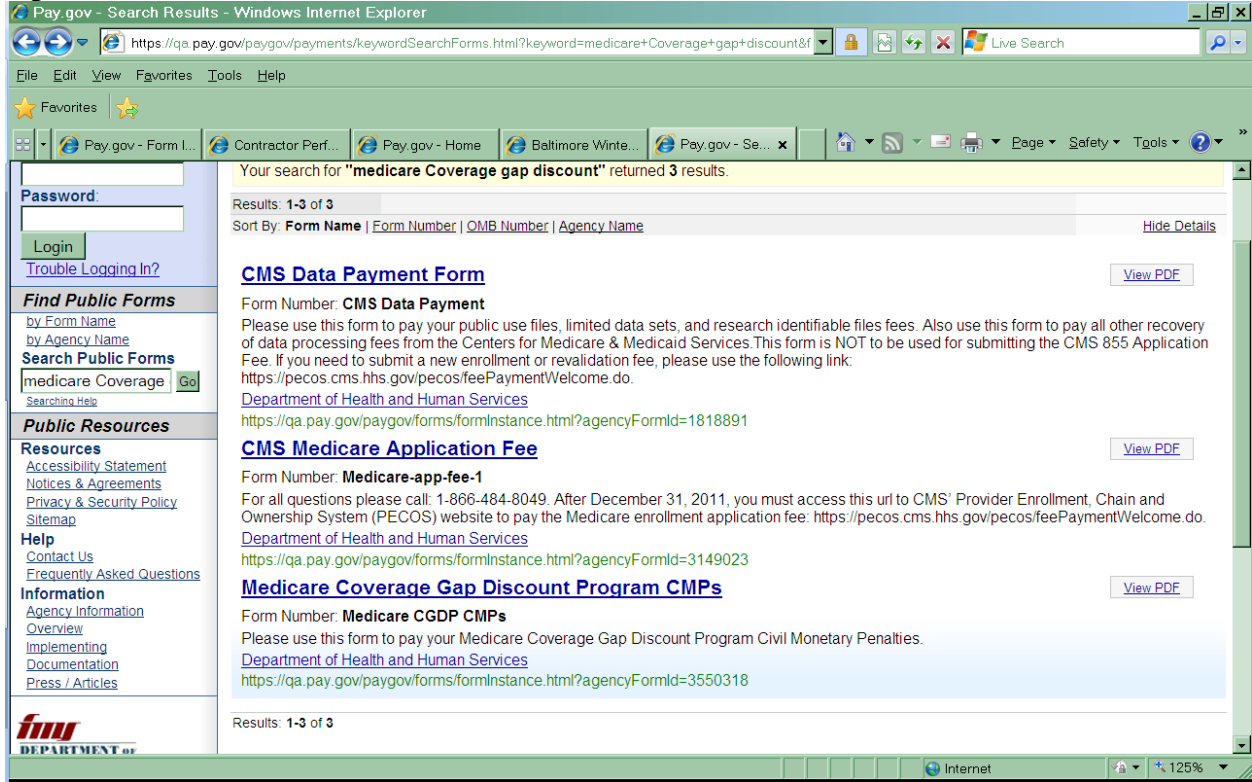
Pay.gov - Search Results - Windows Internet Explorer

https://qa.pay.gov/paygov/payments/keywordSearchForms.html?keyword=medicare+Coverage+gap+discount&f

Live Search

File Edit View Favorites Tools Help

Favorites

Pay.gov - Form I... | Contractor Perf... | Pay.gov - Home | Baltimore Winte... | Pay.gov - Se...

Page ▾ Safety ▾ Tools ▾

Password:

Login

Trouble Logging In?

Find Public Forms

by Form Name

by Agency Name

Search Public Forms

medicare Coverage Go

Searching Help

Public Resources

Resources

Accessibility Statement

Notices & Agreements

Privacy & Security Policy

Sitemap

Help

Contact Us

Frequently Asked Questions

Information

Agency Information

Overview

Implementing

Documentation

Press / Articles

fms

DEPARTMENT OF

Your search for "medicare Coverage gap discount" returned 3 results.

Results: 1-3 of 3

Sort By: Form Name | Form Number | OMB Number | Agency Name

Hide Details

CMS Data Payment Form

View PDF

Form Number: CMS Data Payment

Please use this form to pay your public use files, limited data sets, and research identifiable files fees. Also use this form to pay all other recovery of data processing fees from the Centers for Medicare & Medicaid Services.This form is NOT to be used for submitting the CMS 855 Application Fee. If you need to submit a new enrollment or revalidation fee, please use the following link: https://pecos.cms.hhs.gov/pecos/feePaymentWelcome.do.

Department of Health and Human Services

https://qa.pay.gov/paygov/forms/formInstance.html?agencyFormId=1818891

CMS Medicare Application Fee

View PDF

Form Number: Medicare-app-fee-1

For all questions please call: 1-866-484-8049. After December 31, 2011, you must access this url to CMS' Provider Enrollment, Chain and Ownership System (PECOS) website to pay the Medicare enrollment application fee: https://pecos.cms.hhs.gov/pecos/feePaymentWelcome.do.

Department of Health and Human Services

https://qa.pay.gov/paygov/forms/formInstance.html?agencyFormId=3149023

Medicare Coverage Gap Discount Program CMPs

View PDF

Form Number: Medicare CGDP CMPs

Please use this form to pay your Medicare Coverage Gap Discount Program Civil Monetary Penalties.

Department of Health and Human Services

https://qa.pay.gov/paygov/forms/formInstance.html?agencyFormId=3550318

Results: 1-3 of 3

Internet

125%